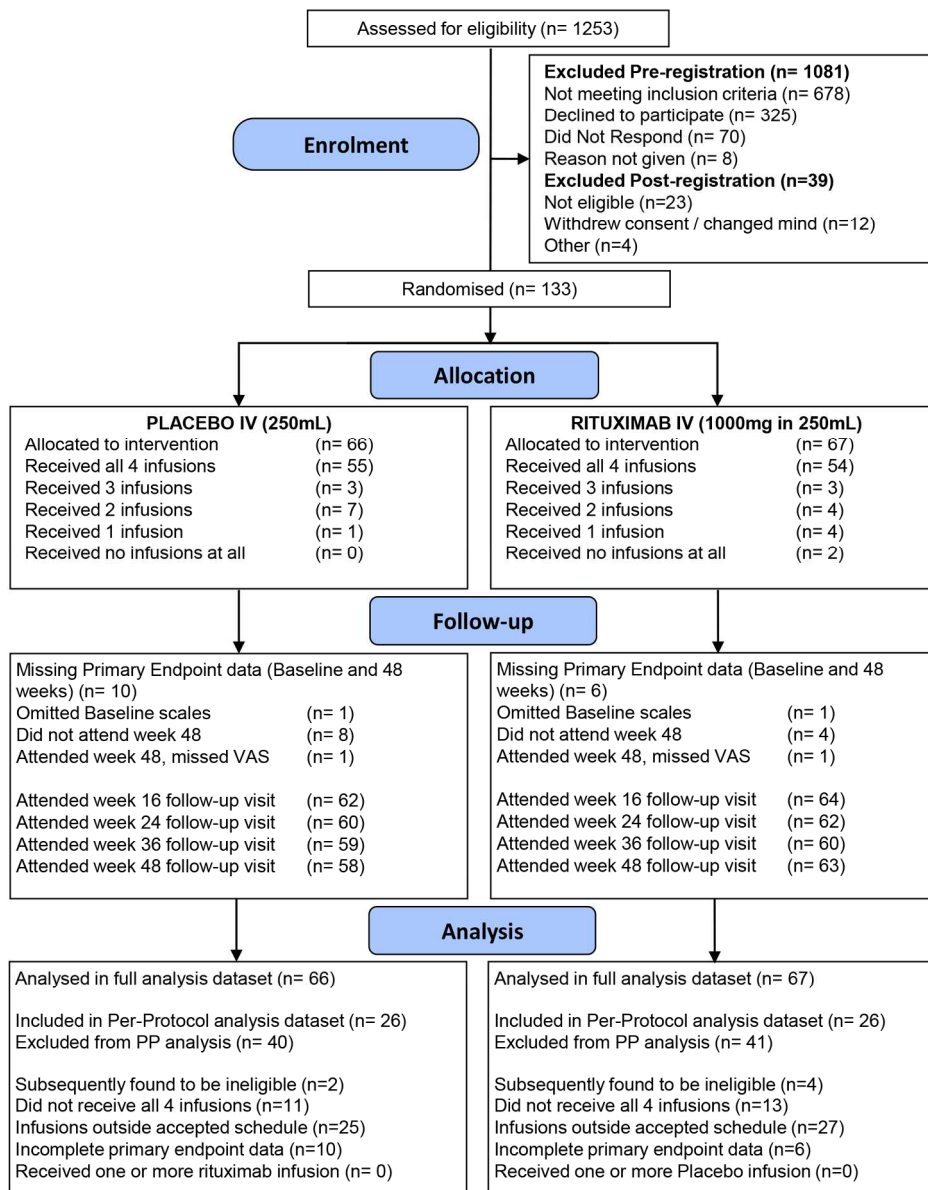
Assessed for eligibility (n= 1253)

Enrolment

**Excluded Pre-registration (n= 1081)**
Not meeting inclusion criteria (n= 678)
Declined to participate (n= 325)
Did Not Respond (n= 70)
Reason not given (n= 8)
**Excluded Post-registration (n=39)**
Not eligible (n=23)
Withdrew consent / changed mind (n=12)
Other (n=4)

Randomised (n= 133)

Allocation

PLACEBO IV (250mL)
Allocated to intervention (n= 66)
Received all 4 infusions (n= 55)
Received 3 infusions (n= 3)
Received 2 infusions (n= 7)
Received 1 infusion (n= 1)
Received no infusions at all (n= 0)

RITUXIMAB IV (1000mg in 250mL)
Allocated to intervention (n= 67)
Received all 4 infusions (n= 54)
Received 3 infusions (n= 3)
Received 2 infusions (n= 4)
Received 1 infusion (n= 4)
Received no infusions at all (n= 2)

Follow-up

Missing Primary Endpoint data (Baseline and 48 weeks) (n= 10)
Omitted Baseline scales (n= 1)
Did not attend week 48 (n= 8)
Attended week 48, missed VAS (n= 1)

Attended week 16 follow-up visit (n= 62)
Attended week 24 follow-up visit (n= 60)
Attended week 36 follow-up visit (n= 59)
Attended week 48 follow-up visit (n= 58)

Missing Primary Endpoint data (Baseline and 48 weeks) (n= 6)
Omitted Baseline scales (n= 1)
Did not attend week 48 (n= 4)
Attended week 48, missed VAS (n= 1)

Attended week 16 follow-up visit (n= 64)
Attended week 24 follow-up visit (n= 62)
Attended week 36 follow-up visit (n= 60)
Attended week 48 follow-up visit (n= 63)

Analysis

Analysed in full analysis dataset (n= 66)

Included in Per-Protocol analysis dataset (n= 26)
Excluded from PP analysis (n= 40)

Subsequently found to be ineligible (n=2)
Did not receive all 4 infusions (n=11)
Infusions outside accepted schedule (n=25)
Incomplete primary endpoint data (n=10)
Received one or more rituximab infusion (n= 0)

Analysed in full analysis dataset (n= 67)

Included in Per-Protocol analysis dataset (n= 26)
Excluded from PP analysis (n= 41)

Subsequently found to be ineligible (n=4)
Did not receive all 4 infusions (n=13)
Infusions outside accepted schedule (n=27)
Incomplete primary endpoint data (n=6)
Received one or more Placebo infusion (n=0)